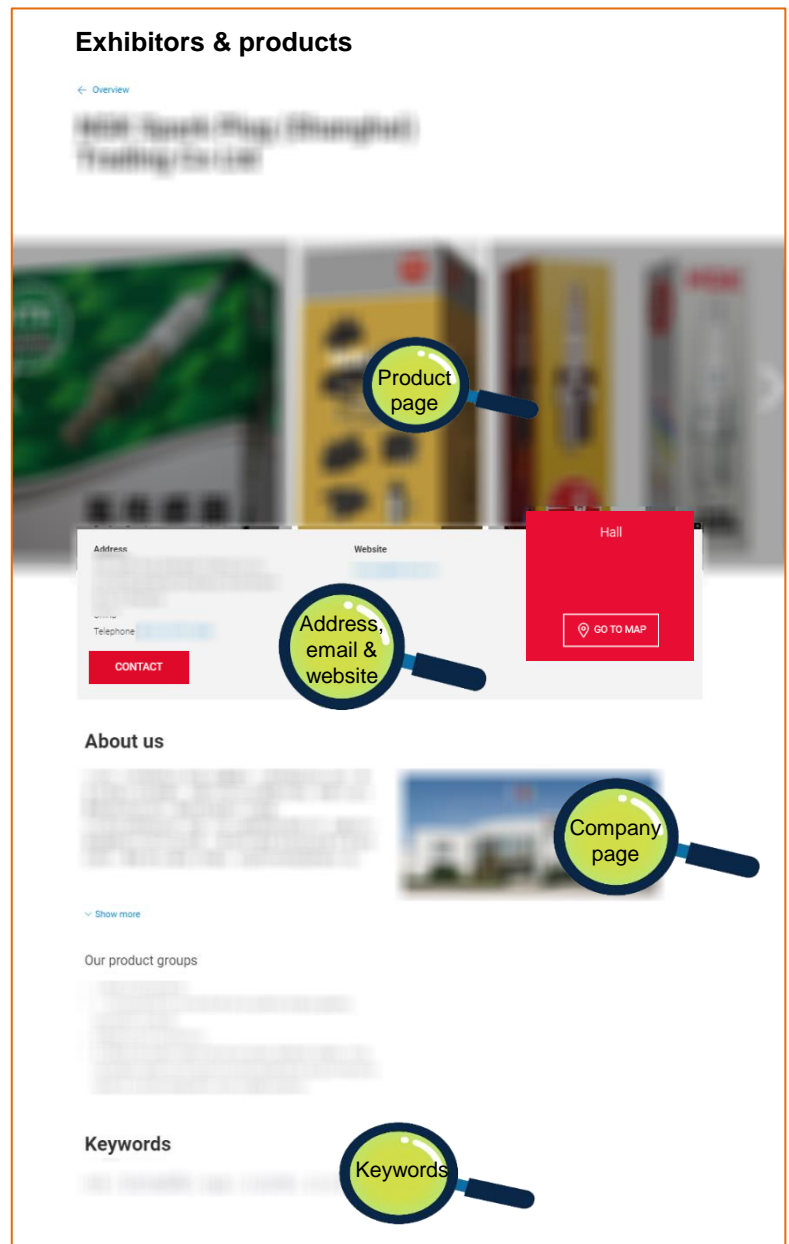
Exhibitors & products

← Overview

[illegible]

Product page

Address

Website

Hall

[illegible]

Telephone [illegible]

GO TO MAP

CONTACT

Address, email & website

About us

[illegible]

Company page

Show more

Our product groups

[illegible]

Keywords

Keywords

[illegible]